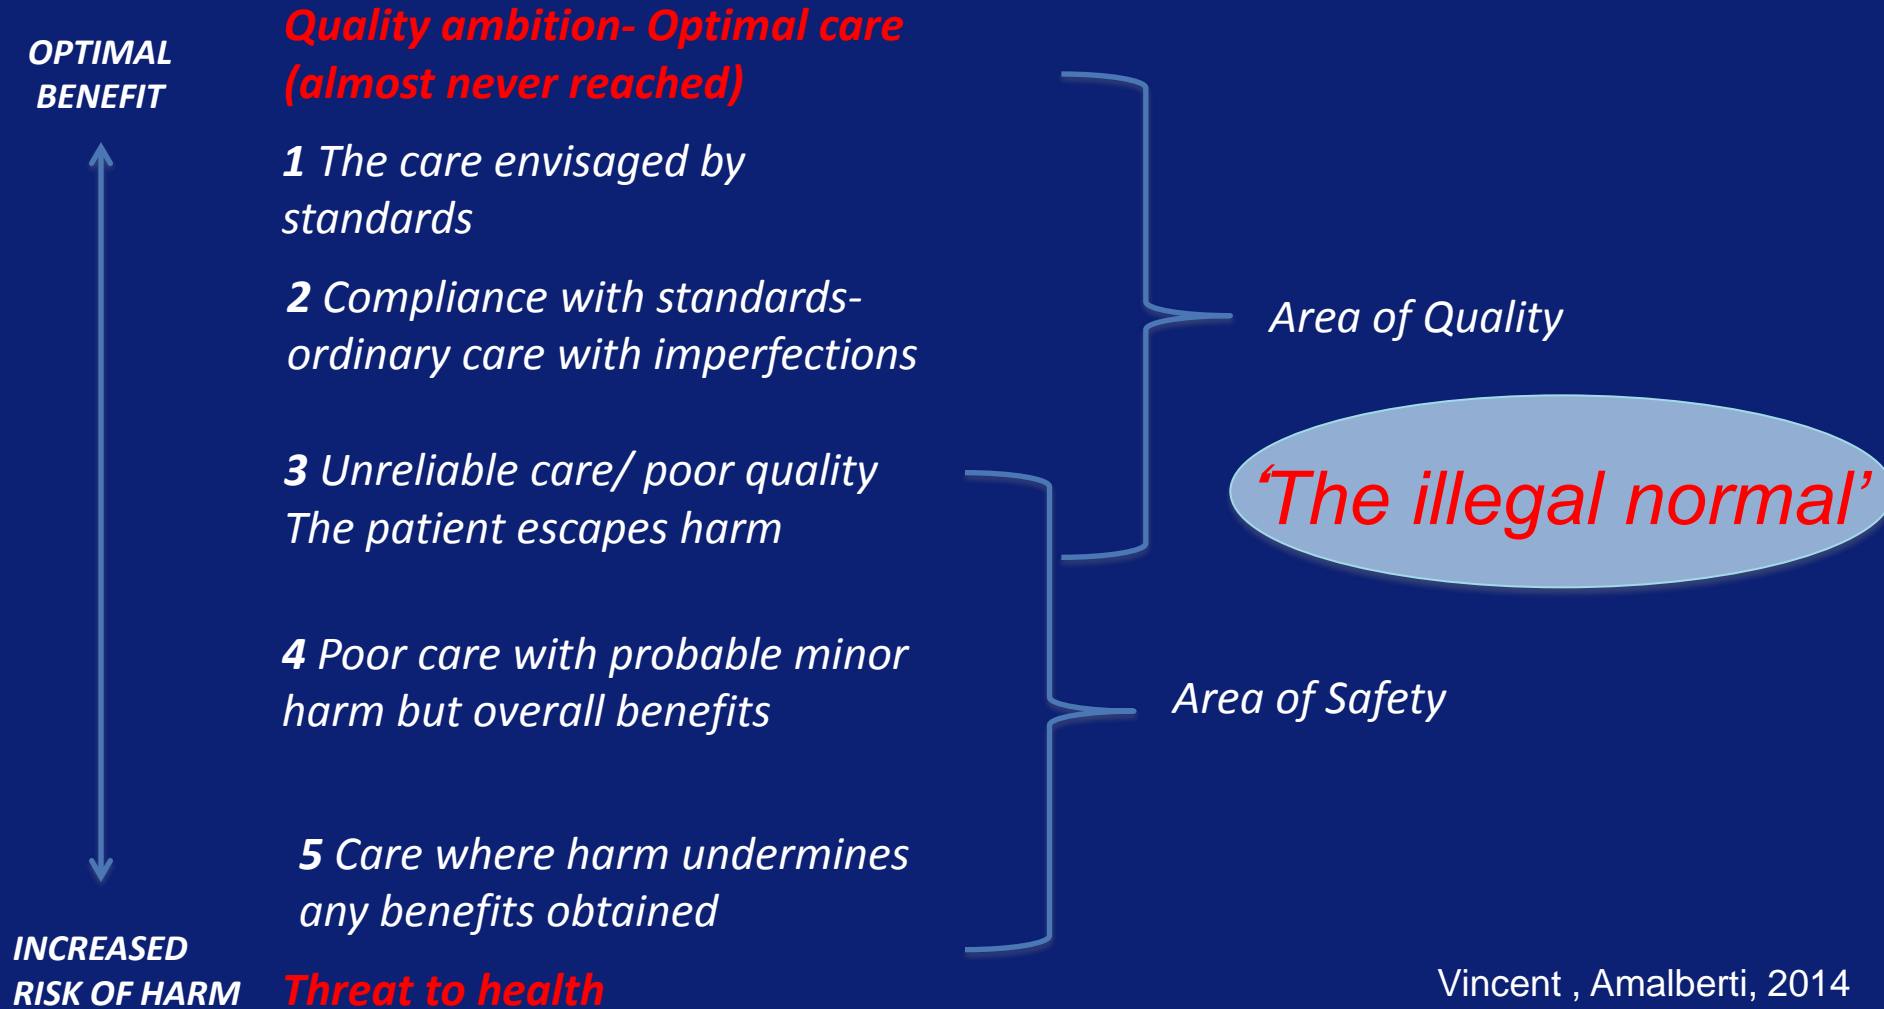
OPTIMAL BENEFIT

Quality ambition- Optimal care (almost never reached)

1 The care envisaged by standards

2 Compliance with standards- ordinary care with imperfections

Area of Quality

3 Unreliable care/ poor quality The patient escapes harm

'The illegal normal'

4 Poor care with probable minor harm but overall benefits

Area of Safety

5 Care where harm undermines any benefits obtained

INCREASED RISK OF HARM

Threat to health

Vincent , Amalberti, 2014